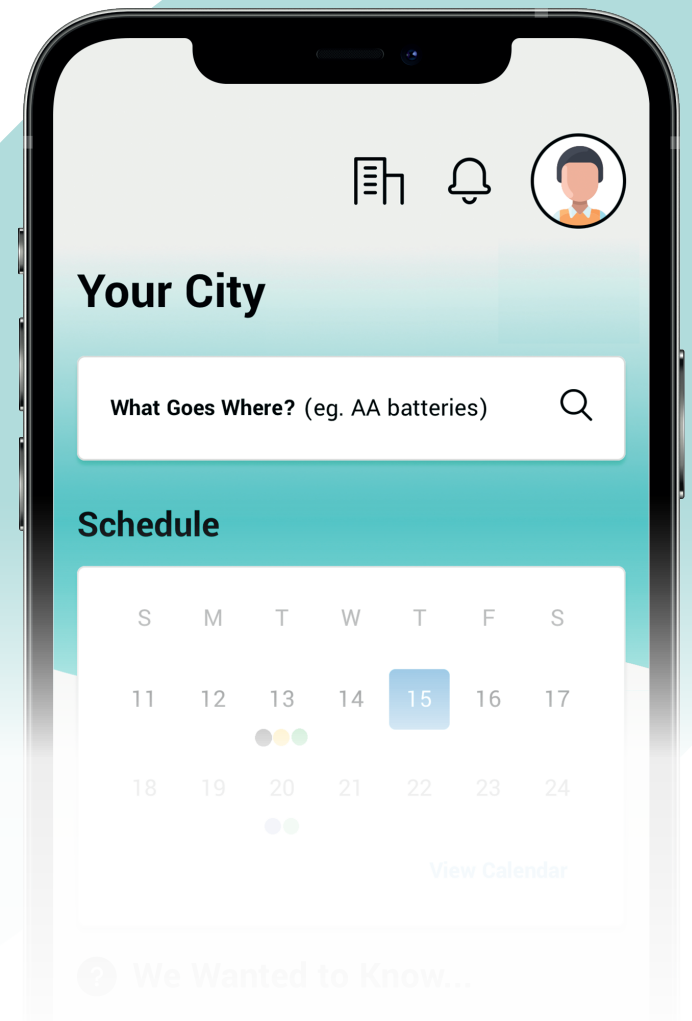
Your City

What Goes Where? (eg. AA batteries)

Schedule

| S | M | T | W | T | F | S |
|---|---|---|---|---|---|---|
| 11 | 12 | 13 | 14 | 15 | 16 | 17 |
| 18 | 19 | 20 | 21 | 22 | 23 | 24 |

View Calendar

We Wanted to Know...